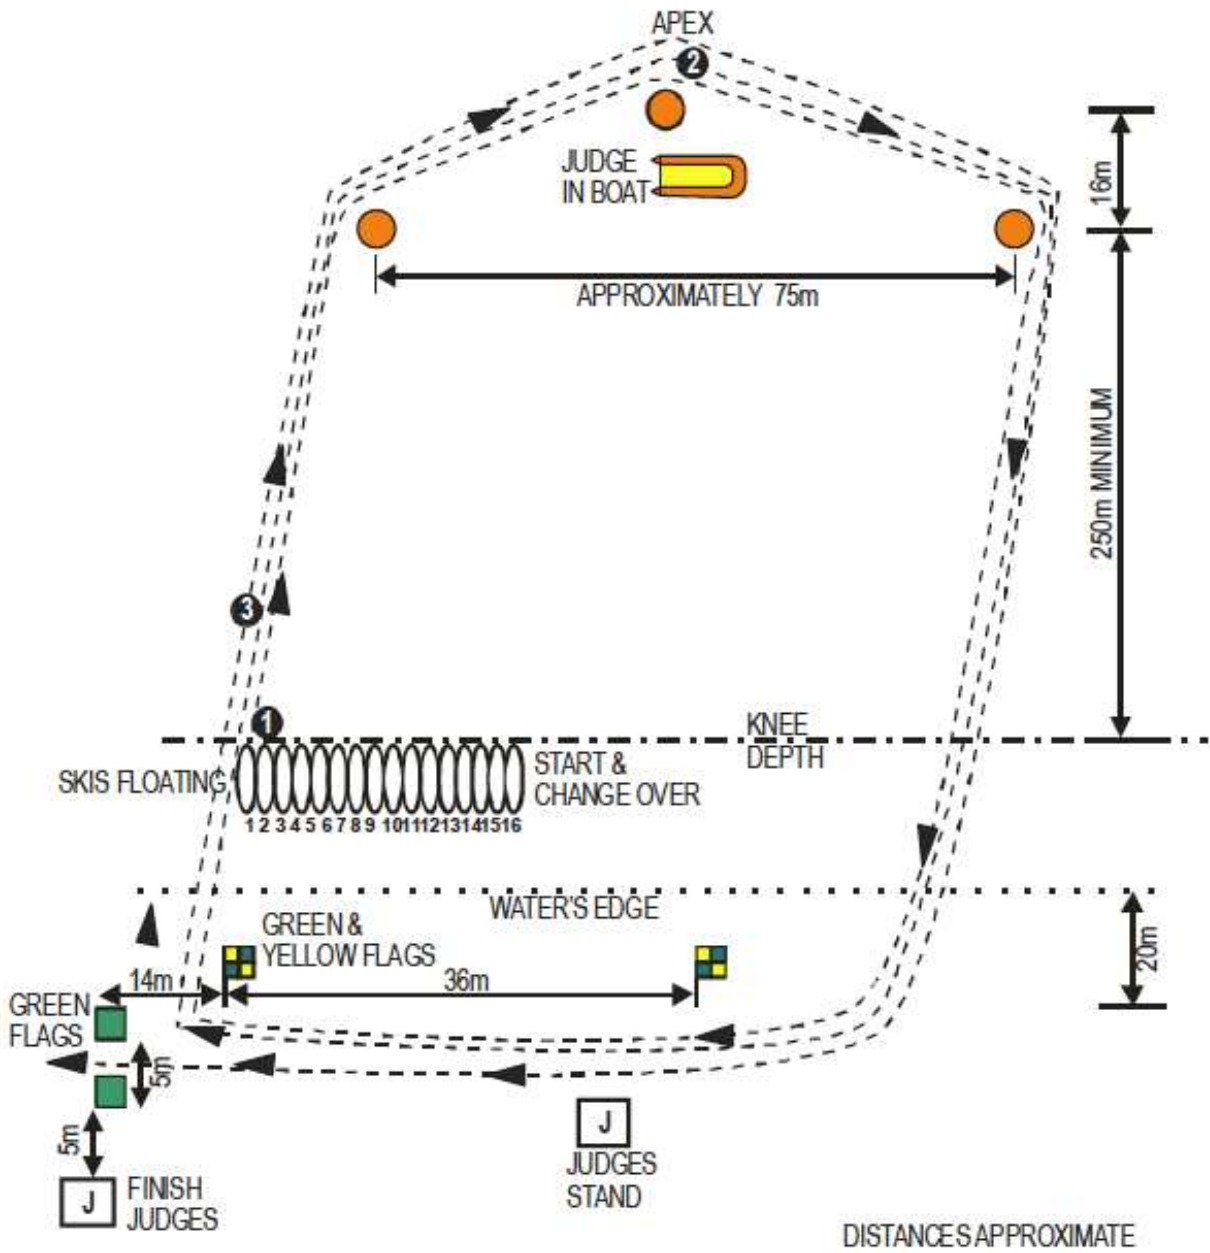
APEX

2

JUDGE IN BOAT

16m

APPROXIMATELY 75m

250m MINIMUM

3

1

KNEE DEPTH

SKIS FLOATING

START & CHANGE OVER

1 2 3 4 5 6 7 8 9 10 11 12 13 14 15 16

WATER'S EDGE

GREEN & YELLOW FLAGS

20m

14m

36m

GREEN FLAGS

5m

5m

J

JUDGES STAND

J

FINISH JUDGES

DISTANCES APPROXIMATE